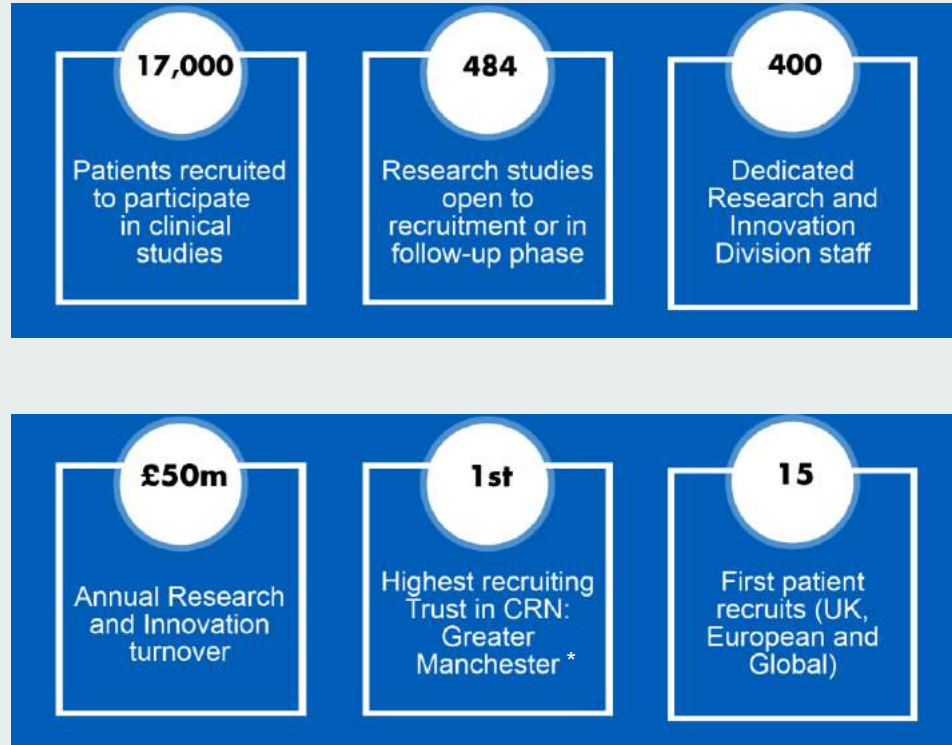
17,000

Patients recruited to participate in clinical studies

484

Research studies open to recruitment or in follow-up phase

400

Dedicated Research and Innovation Division staff

£50m

Annual Research and Innovation turnover

1st

Highest recruiting Trust in CRN: Greater Manchester *

15

First patient recruits (UK, European and Global)